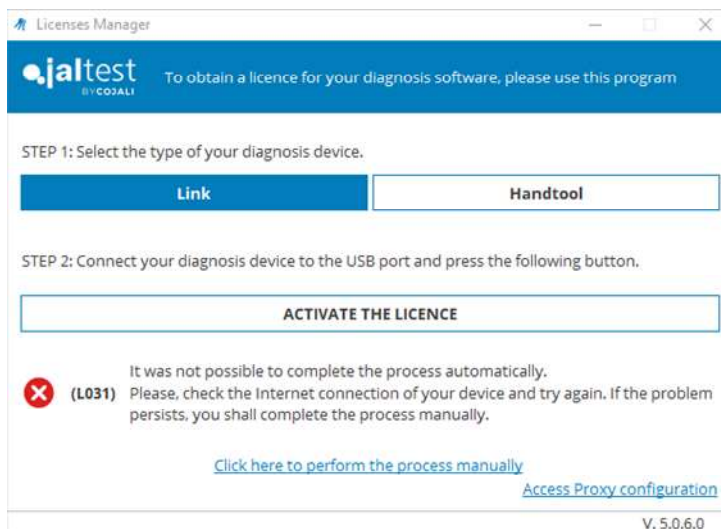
Licenses Manager

jaltest BY COJALI

To obtain a licence for your diagnosis software, please use this program

STEP 1: Select the type of your diagnosis device.

Link

Handtool

STEP 2: Connect your diagnosis device to the USB port and press the following button.

ACTIVATE THE LICENCE

(L031) It was not possible to complete the process automatically. Please, check the Internet connection of your device and try again. If the problem persists, you shall complete the process manually.

Click here to perform the process manually

Access Proxy configuration

V. 5.0.6.0